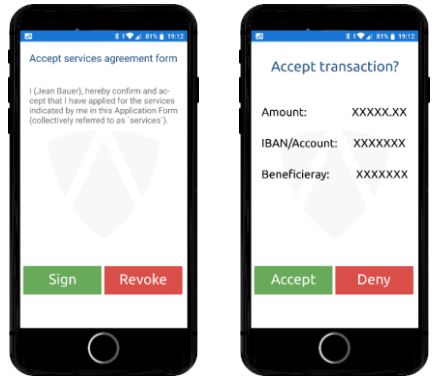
81% 19:12

Accept services agreement form

I (Jean Bauer), hereby confirm and accept that I have applied for the services indicated by me in this Application Form (collectively referred to as `services`).

Sign

Revoke

81% 19:12

Accept transaction?

Amount: XXXXX.XX

IBAN/Account: XXXXXXX

Beneficieray: XXXXXXX

Accept

Deny